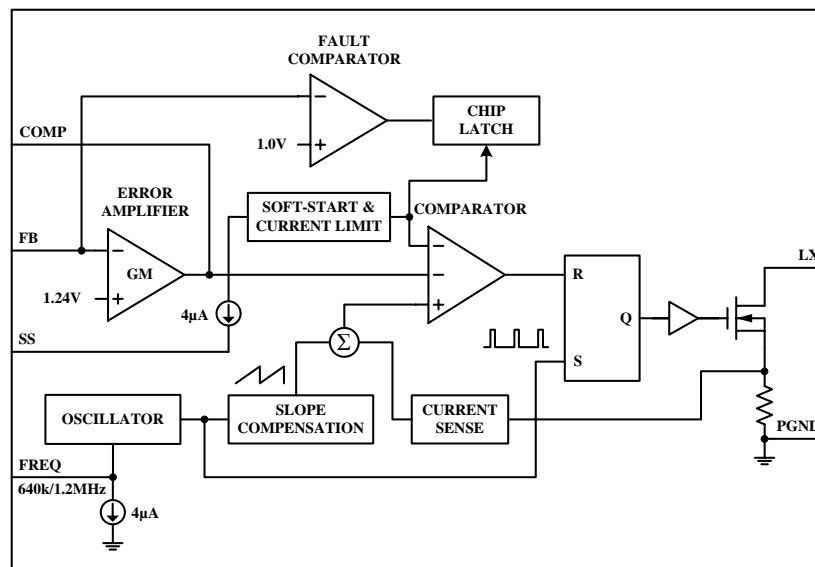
FAULT COMPARATOR

CHIP LATCH

COMP

1.0V

$-$

$+$

ERROR AMPLIFIER

SOFT-START & CURRENT LIMIT

COMPARATOR

FB

$-$

GM

$+$

1.24V

4µA

SS

$-$

$-$

$+$

R

Q

S

LX

$\Sigma$

OSCILLATOR

SLOPE COMPENSATION

CURRENT SENSE

PGND

FREQ

640k/1.2MHz

4µA